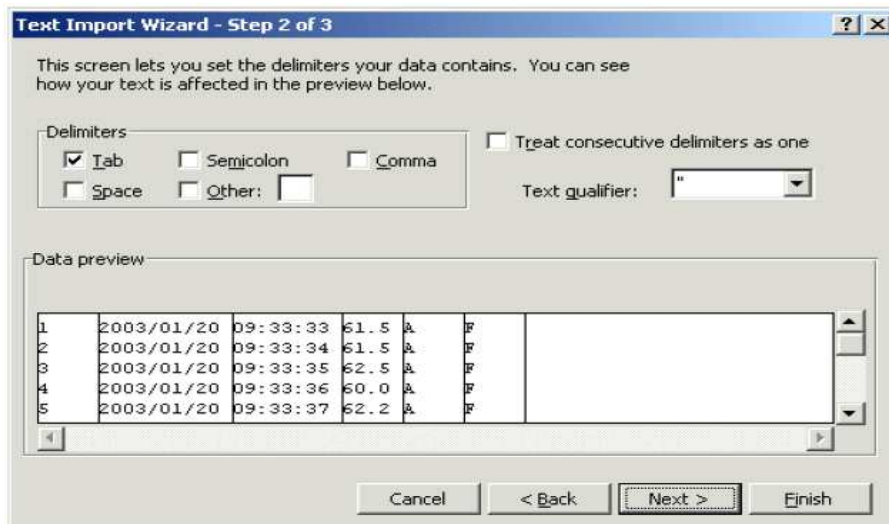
Text Import Wizard - Step 2 of 3

?| X

This screen lets you set the delimiters your data contains. You can see how your text is affected in the preview below.

Delimiters
☑ Tab ☐ Semicolon ☐ Comma
☐ Space ☐ Other:

☐ Treat consecutive delimiters as one

Text qualifier: "

Data preview

| | | | | | |
|---|---|---|---|---|---|
| 1 | 2003/01/20 | 09:33:33 | 61.5 | A | F |
| 2 | 2003/01/20 | 09:33:34 | 61.5 | A | F |
| 3 | 2003/01/20 | 09:33:35 | 62.5 | A | F |
| 4 | 2003/01/20 | 09:33:36 | 60.0 | A | F |
| 5 | 2003/01/20 | 09:33:37 | 62.2 | A | F |

Cancel | < Back | Next > | Finish